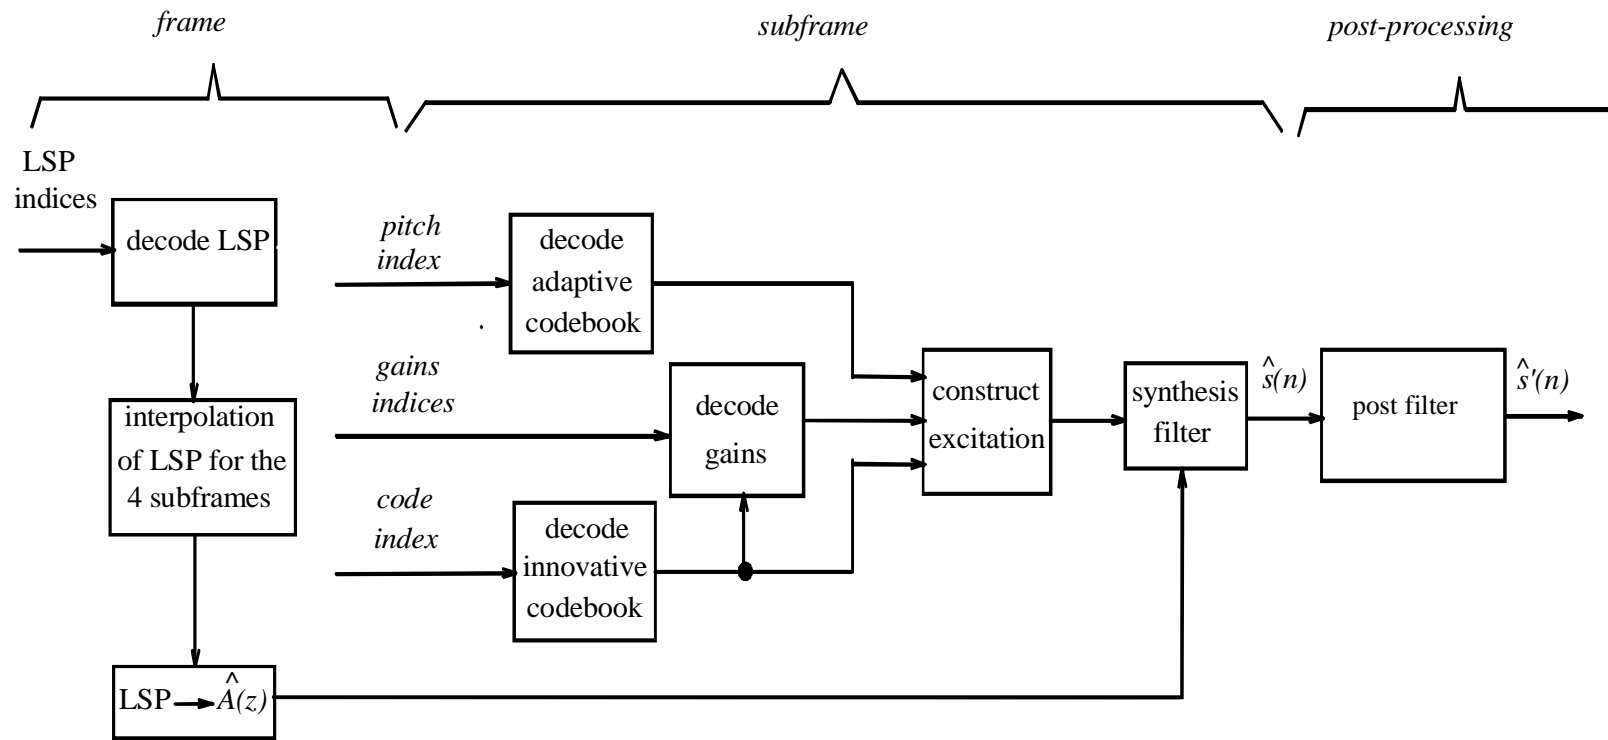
frame

subframe

post-processing

LSP indices

decode LSP

interpolation of LSP for the 4 subframes

LSP $\rightarrow \hat{A}(z)$

pitch index

decode adaptive codebook

gains indices

decode gains

code index

decode innovative codebook

construct excitation

synthesis filter

$\hat{s}(n)$

post filter

$\hat{s}'(n)$